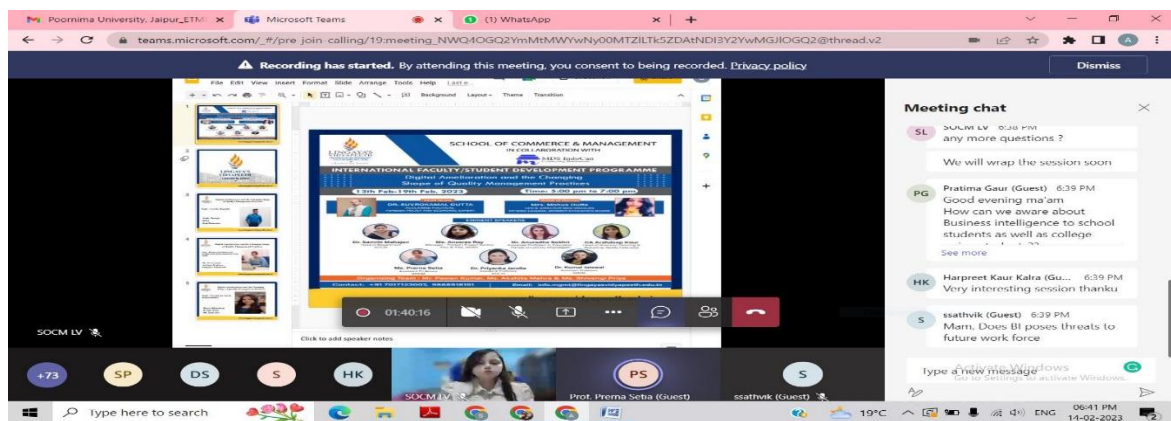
Poornima University, Jaipur_ETM | Microsoft Teams | (1) WhatsApp

teams.microsoft.com/_#/pre-join-calling/19:meeting_NWQ4OGQ2YmMtMWYwNy00MTZiLTk5ZDAtNDI3Y2YwMGJlOGQ2@thread.v2

Recording has started. By attending this meeting, you consent to being recorded. Privacy policy

Dismiss

File Edit View Insert Format Slide Arrange Tools Help

Background Layout Theme Transition

SCHOOL OF COMMERCE & MANAGEMENT
IN COLLABORATION WITH

INTERNATIONAL FACULTY/STUDENT DEVELOPMENT PROGRAMME
Digital Amelioration and the Changing Shape of Quality Management Practices
13th Feb.-19th Feb. 2023
Time: 3:00 pm to 7:00 pm

Click to add speaker notes

01:40:16

SOCM LV

Meeting chat

SL SOCM LV 6:38 PM
any more questions ?
We will wrap the session soon

PG Pratima Gaur (Guest) 6:39 PM
Good evening ma'am
How can we aware about Business intelligence to school students as well as college
See more

HK Harpreet Kaur Kalra (Gu... 6:39 PM
Very interesting session thanku

S ssathvik (Guest) 6:39 PM
Mam, Does BI poses threats to future work force

Type a new message
Activate Windows
Go to Settings to activate Windows.

+73 SP DS S HK SOCM LV PS Prof. Prerna Setia (Guest) S ssathvik (Guest)

Type here to search
19°C ENG 06:41 PM 14-02-2023